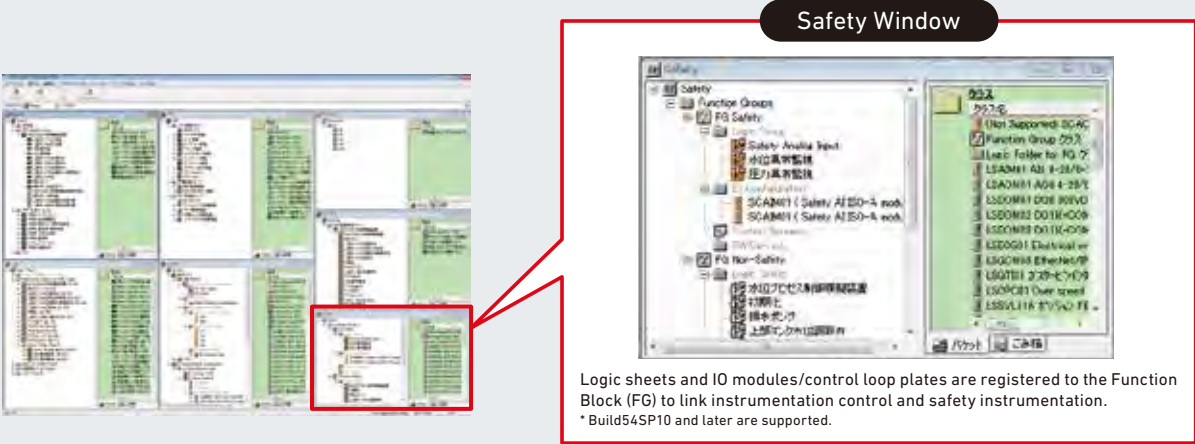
Safety Window

Safety

Safety
Function Groups
FG Safety
Logic Group
Safety Analog Input
水位異常監視
圧力異常監視
IO
SCAM01 ( Safety AI ISO-A mod
SCAM01 ( Safety AI ISO-A mod
FG Non-Safety
水位プロセス制御保護装置
初期化
排水ポンプ
上部タンク水位回路

クラス
クラス名
(Not Supported: SCAC
Function Group クラス
Logic Folder for FG
LSAM01 AI
LSAO01 AO
LSDO01 DO
LSDO02 DO
LSDO03 DO
LSEG01 Electrical
LSGO01 Ethernet
LSGT01
LSOP01 Over speed
LSSVL11A

パケット
ごみ箱

Logic sheets and IO modules/control loop plates are registered to the Function Block (FG) to link instrumentation control and safety instrumentation.
* Build54SP10 and later are supported.